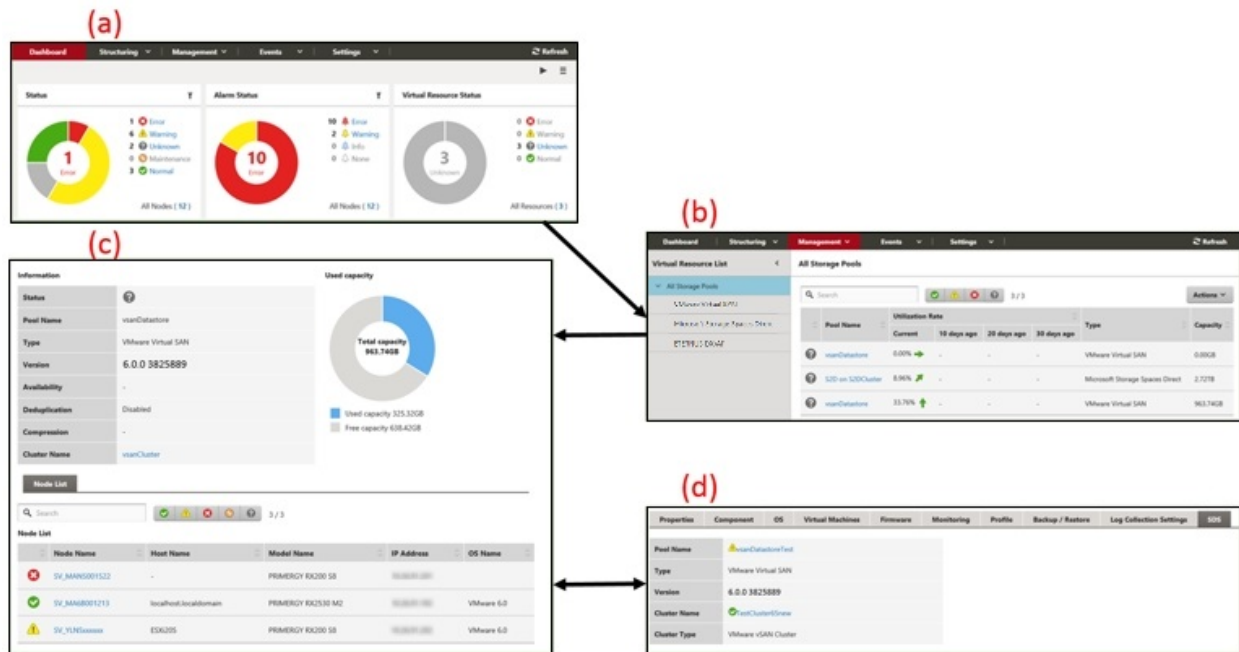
(a)

Dashboard | Structuring | Management | Events | Settings | Refresh

Status

1 Error
6 Warning
2 Unknown
0 Maintenance
3 Normal

1
Error

All Nodes ( 12 )

Alarm Status

10 Error
2 Warning
0 Info
0 None

10
Error

All Nodes ( 12 )

Virtual Resource Status

0 Error
0 Warning
3 Unknown
0 Normal

3
Unknown

All Resources ( 3 )

(b)

Dashboard | Structuring | Management | Events | Settings | Refresh

Virtual Resource List

All Storage Pools

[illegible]
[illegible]
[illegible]

All Storage Pools

Search

3 / 3

Actions

| Pool Name | Utilization Rate Current | 10 days ago | 20 days ago | 30 days ago | Type | Capacity |
|---|---|---|---|---|---|---|
| vsanDatastore | 0.00% | - | - | - | VMware Virtual SAN | 0.00GB |
| S2D on S2DCluster | 8.96% | - | - | - | Microsoft Storage Spaces Direct | 2.72TB |
| vsanDatastore | 33.76% | - | - | - | VMware Virtual SAN | 963.74GB |

(c)

Information

| Status | |
|---|---|
| Pool Name | vsanDatastore |
| Type | VMware Virtual SAN |
| Version | 6.0.0 3825889 |
| Availability | - |
| Deduplication | Disabled |
| Compression | - |
| Cluster Name | vsanCluster |

Used capacity

Total capacity
963.74GB

Used capacity 325.32GB
Free capacity 638.42GB

Node List

Search

3 / 3

Node List

| Node Name | Host Name | Model Name | IP Address | OS Name |
|---|---|---|---|---|
| SV_MAN5001522 | - | PRIMERGY RX200 S8 | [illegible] | |
| SV_MA6B001213 | localhost.localdomain | PRIMERGY RX2530 M2 | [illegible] | VMware 6.0 |
| SV_YLNSxxxxx | ESXi205 | PRIMERGY RX200 S8 | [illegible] | VMware 6.0 |

(d)

Properties | Component | OS | Virtual Machines | Firmware | Monitoring | Profile | Backup / Restore | Log Collection Settings | SDS

| Pool Name | vsanDatastoreTest |
|---|---|
| Type | VMware Virtual SAN |
| Version | 6.0.0 3825889 |
| Cluster Name | TestCluster65new |
| Cluster Type | VMware vSAN Cluster |